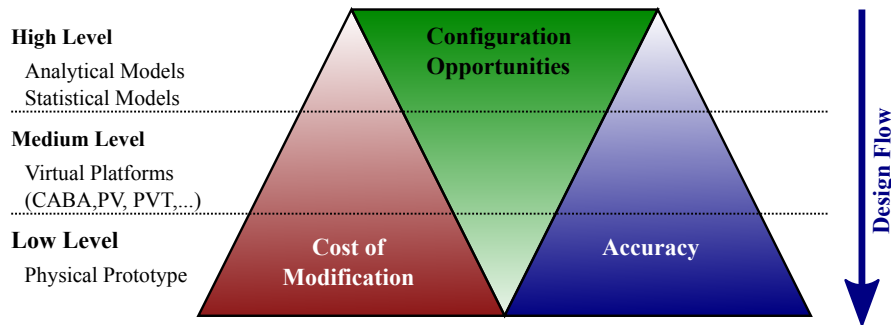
High Level

Analytical Models
Statistical Models

Medium Level

Virtual Platforms
(CABA,PV, PVT,...)

Low Level

Physical Prototype

Configuration Opportunities

Cost of Modification

Accuracy

Design Flow